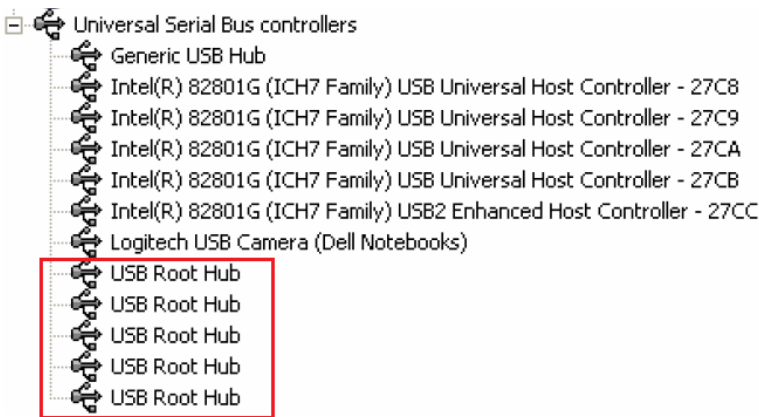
Universal Serial Bus controllers
Generic USB Hub
Intel(R) 82801G (ICH7 Family) USB Universal Host Controller - 27C8
Intel(R) 82801G (ICH7 Family) USB Universal Host Controller - 27C9
Intel(R) 82801G (ICH7 Family) USB Universal Host Controller - 27CA
Intel(R) 82801G (ICH7 Family) USB Universal Host Controller - 27CB
Intel(R) 82801G (ICH7 Family) USB2 Enhanced Host Controller - 27CC
Logitech USB Camera (Dell Notebooks)
USB Root Hub
USB Root Hub
USB Root Hub
USB Root Hub
USB Root Hub